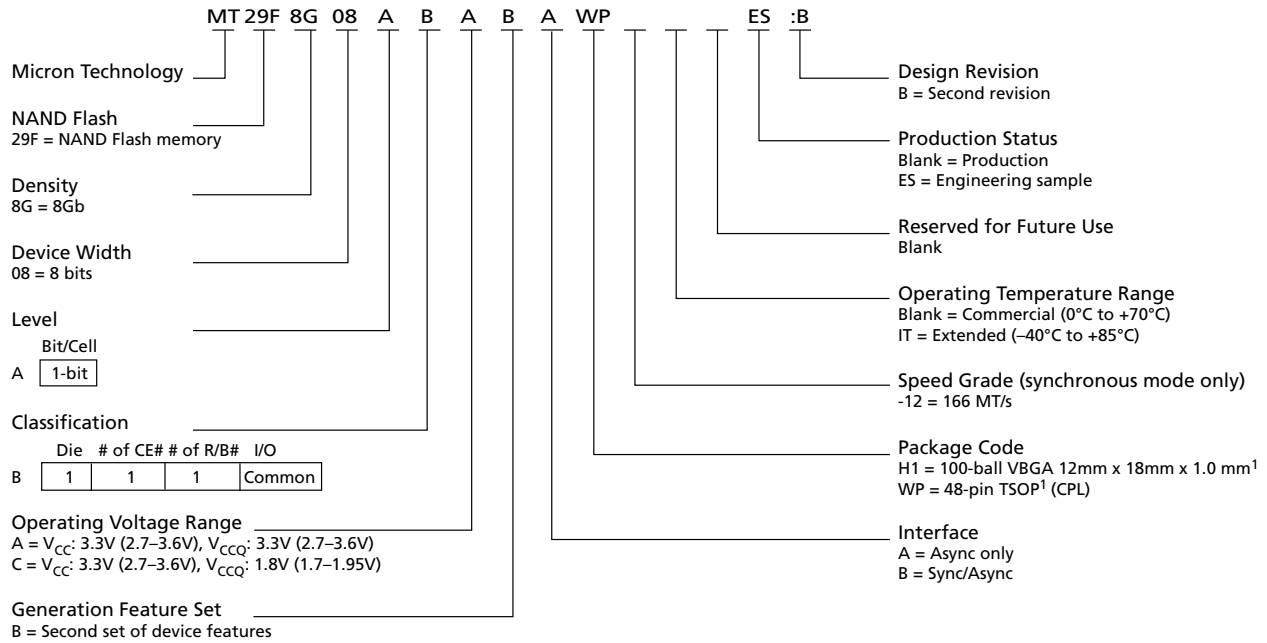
MT 29F 8G 08 A B A B A WP _ _ _ ES :B

Micron Technology

NAND Flash
29F = NAND Flash memory

Density
8G = 8Gb

Device Width
08 = 8 bits

Level

| | Bit/Cell |
|---|---|
| A | 1-bit |

Classification

| | Die | # of CE# | # of R/B# | I/O |
|---|---|---|---|---|
| B | 1 | 1 | 1 | Common |

Operating Voltage Range
A = $V_{CC}$: 3.3V (2.7–3.6V), $V_{CCQ}$: 3.3V (2.7–3.6V)
C = $V_{CC}$: 3.3V (2.7–3.6V), $V_{CCQ}$: 1.8V (1.7–1.95V)

Generation Feature Set
B = Second set of device features

Design Revision
B = Second revision

Production Status
Blank = Production
ES = Engineering sample

Reserved for Future Use
Blank

Operating Temperature Range
Blank = Commercial (0°C to +70°C)
IT = Extended (–40°C to +85°C)

Speed Grade (synchronous mode only)
-12 = 166 MT/s

Package Code
H1 = 100-ball VBGA 12mm x 18mm x 1.0 mm$^1$
WP = 48-pin TSOP$^1$ (CPL)

Interface
A = Async only
B = Sync/Async